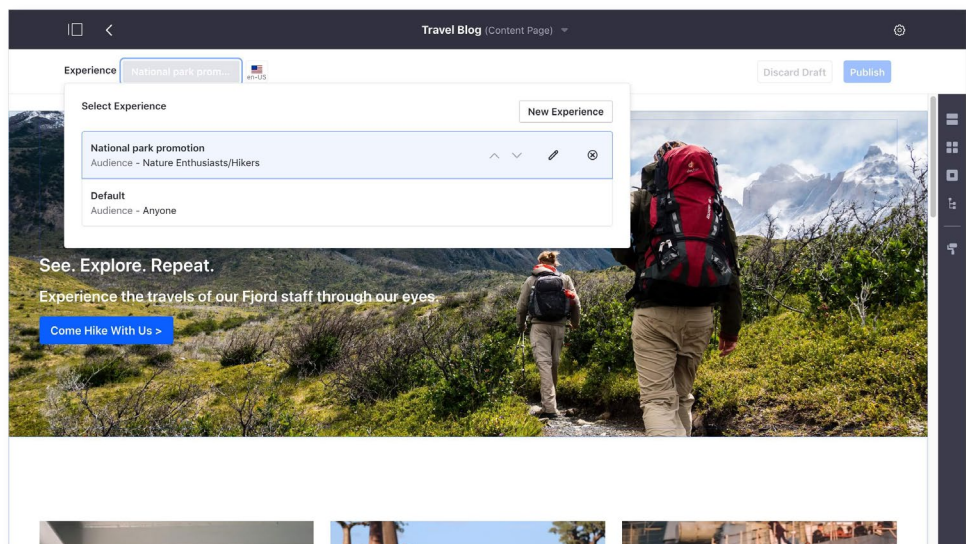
Travel Blog (Content Page)

Experience National park prom... en-US

Discard Draft Publish

Select Experience

New Experience

National park promotion
Audience - Nature Enthusiasts/Hikers

Default
Audience - Anyone

See. Explore. Repeat.

Experience the travels of our Fjord staff through our eyes.

Come Hike With Us >